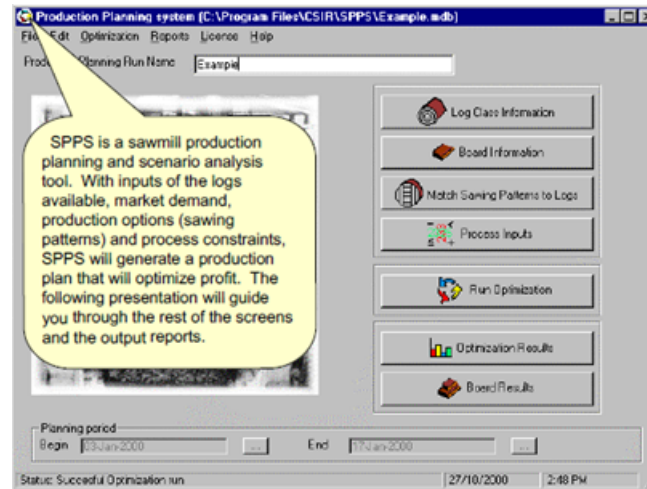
Production Planning system (C:\Program Files\CSIR\SPPS\Example.mdb)

File Edit Optimization Reports Licence Help

Prod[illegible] Planning Run Name Example

SPPS is a sawmill production planning and scenario analysis tool. With inputs of the logs available, market demand, production options (sawing patterns) and process constraints, SPPS will generate a production plan that will optimize profit. The following presentation will guide you through the rest of the screens and the output reports.

Log Class Information

Board Information

Match Sawing Patterns to Logs

Process Inputs

Run Optimization

Optimization Results

Board Results

Planning period
Begin 03-Jan-2000 ...
End 17-Jan-2000 ...

Status: Succesful Optimization run | 27/10/2000 | 2:48 PM